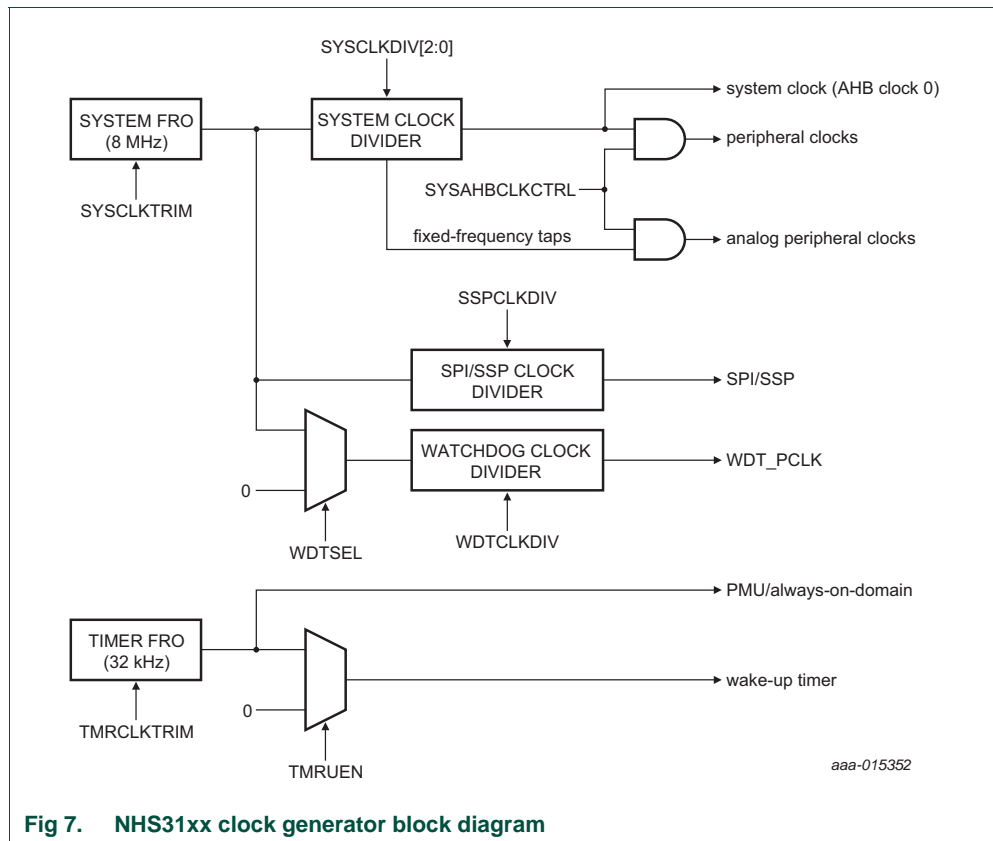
SYSCLKDIV[2:0]

SYSTEM FRO (8 MHz)

SYSTEM CLOCK DIVIDER

system clock (AHB clock 0)

peripheral clocks

SYSCLKTRIM

SYSAHBCLKCTRL

fixed-frequency taps

analog peripheral clocks

SSPCLKDIV

SPI/SSP CLOCK DIVIDER

SPI/SSP

WATCHDOG CLOCK DIVIDER

WDT_PCLK

0

WDTSEL

WDTCLKDIV

PMU/always-on-domain

TIMER FRO (32 kHz)

wake-up timer

0

TMRCLKTRIM

TMRUEN

aaa-015352

Fig 7. NHS31xx clock generator block diagram